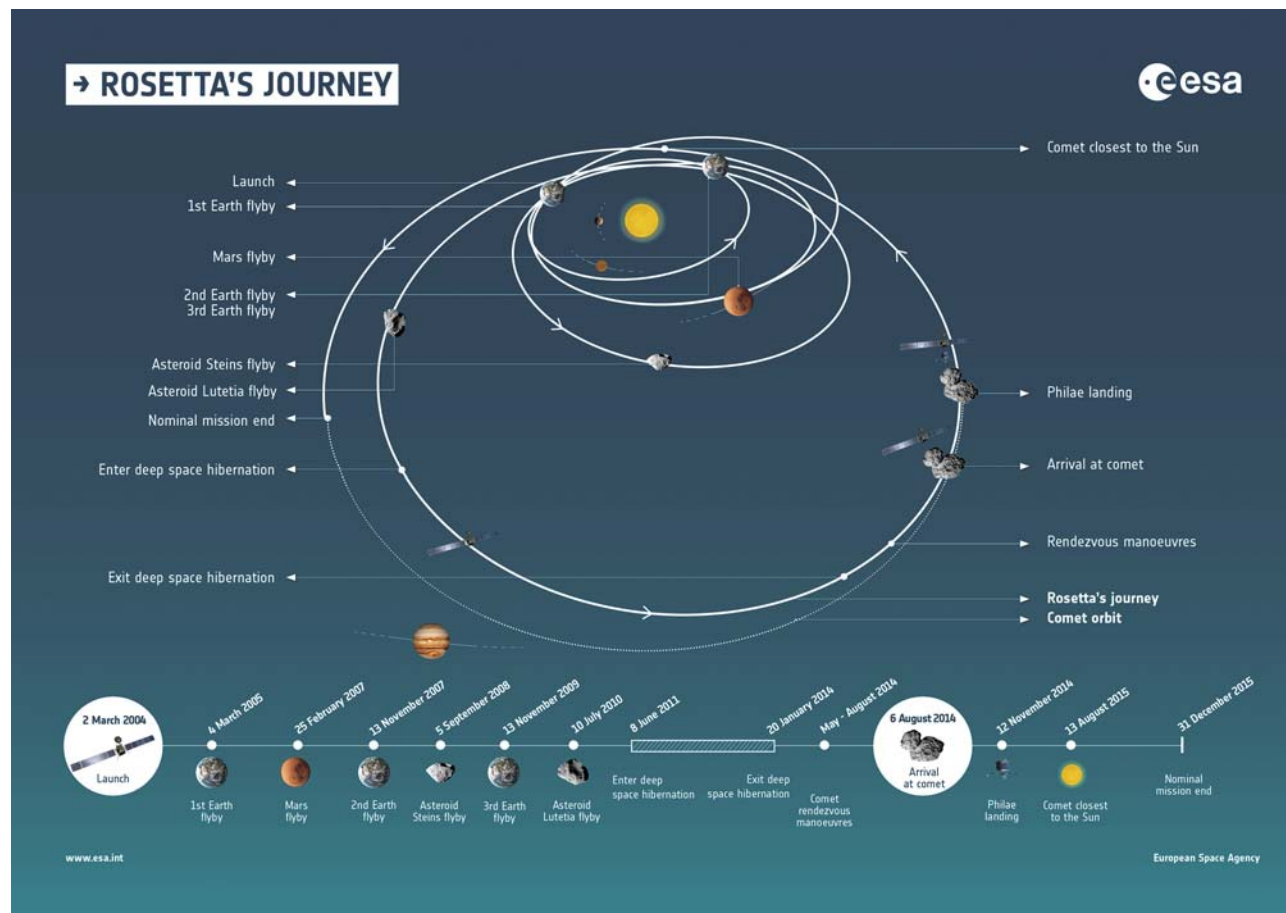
→ ROSETTA'S JOURNEY

esa

Launch
1st Earth flyby
Mars flyby
2nd Earth flyby
3rd Earth flyby
Asteroid Steins flyby
Asteroid Lutetia flyby
Nominal mission end
Enter deep space hibernation
Exit deep space hibernation

Comet closest to the Sun
Philae landing
Arrival at comet
Rendezvous manoeuvres
Rosetta's journey
Comet orbit

2 March 2004
Launch
4 March 2005
1st Earth flyby
25 February 2007
Mars flyby
13 November 2007
2nd Earth flyby
5 September 2008
Asteroid Steins flyby
13 November 2009
3rd Earth flyby
10 July 2010
Asteroid Lutetia flyby
8 June 2011
Enter deep space hibernation
20 January 2014
Exit deep space hibernation
May - August 2014
Comet rendezvous manoeuvres
6 August 2014
Arrival at comet
12 November 2014
Philae landing
13 August 2015
Comet closest to the Sun
31 December 2015
Nominal mission end

www.esa.int
European Space Agency